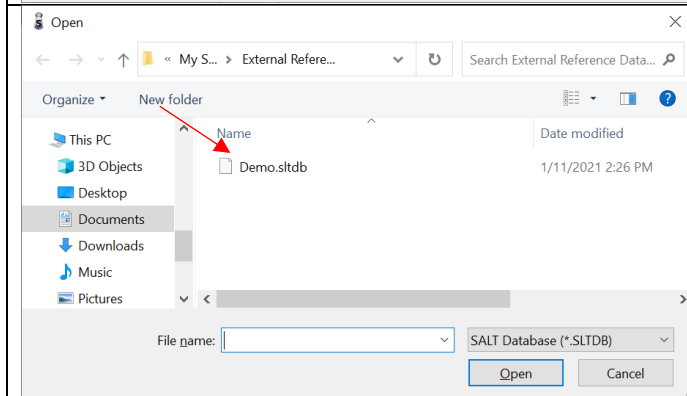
Open

« My S... > External Refere...

Search External Reference Data...

Organize ▾

New folder

This PC

3D Objects

Desktop

Documents

Downloads

Music

Pictures

Name

Date modified

Demo.sltdb

1/11/2021 2:26 PM

File name:

SALT Database (*.SLTDB)

Open

Cancel